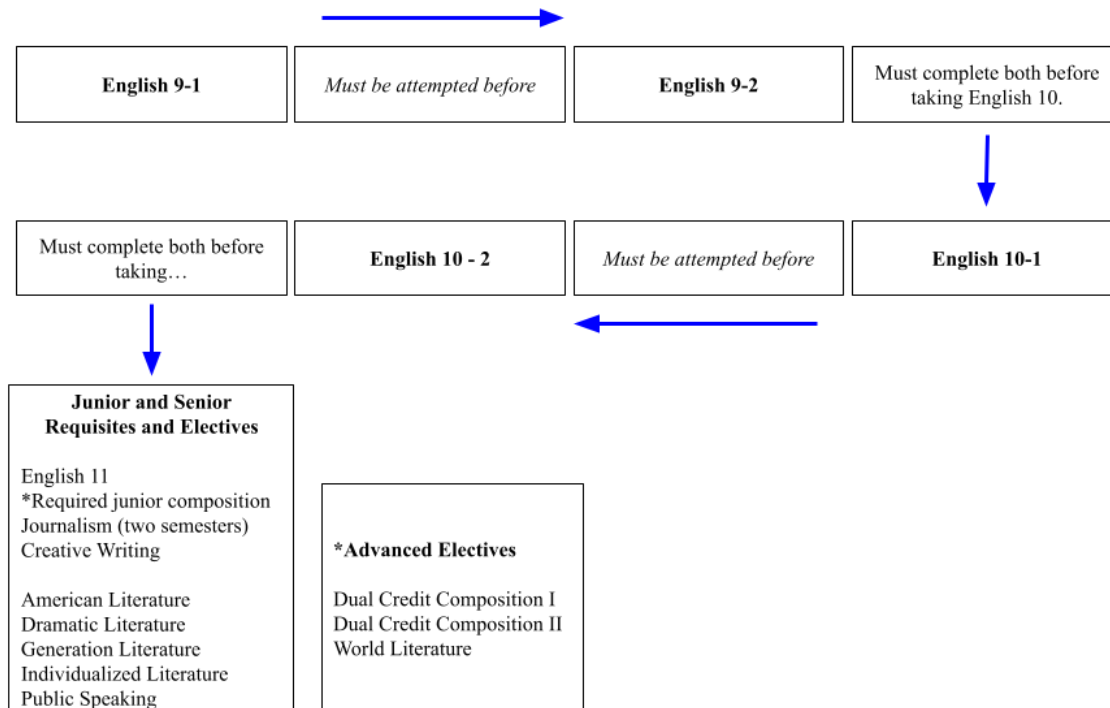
English 9-1

*Must be attempted before*

English 9-2

Must complete both before taking English 10.

Must complete both before taking…

English 10 - 2

*Must be attempted before*

English 10-1

Junior and Senior Requisites and Electives

English 11
*Required junior composition
Journalism (two semesters)
Creative Writing

American Literature
Dramatic Literature
Generation Literature
Individualized Literature
Public Speaking

*Advanced Electives

Dual Credit Composition I
Dual Credit Composition II
World Literature